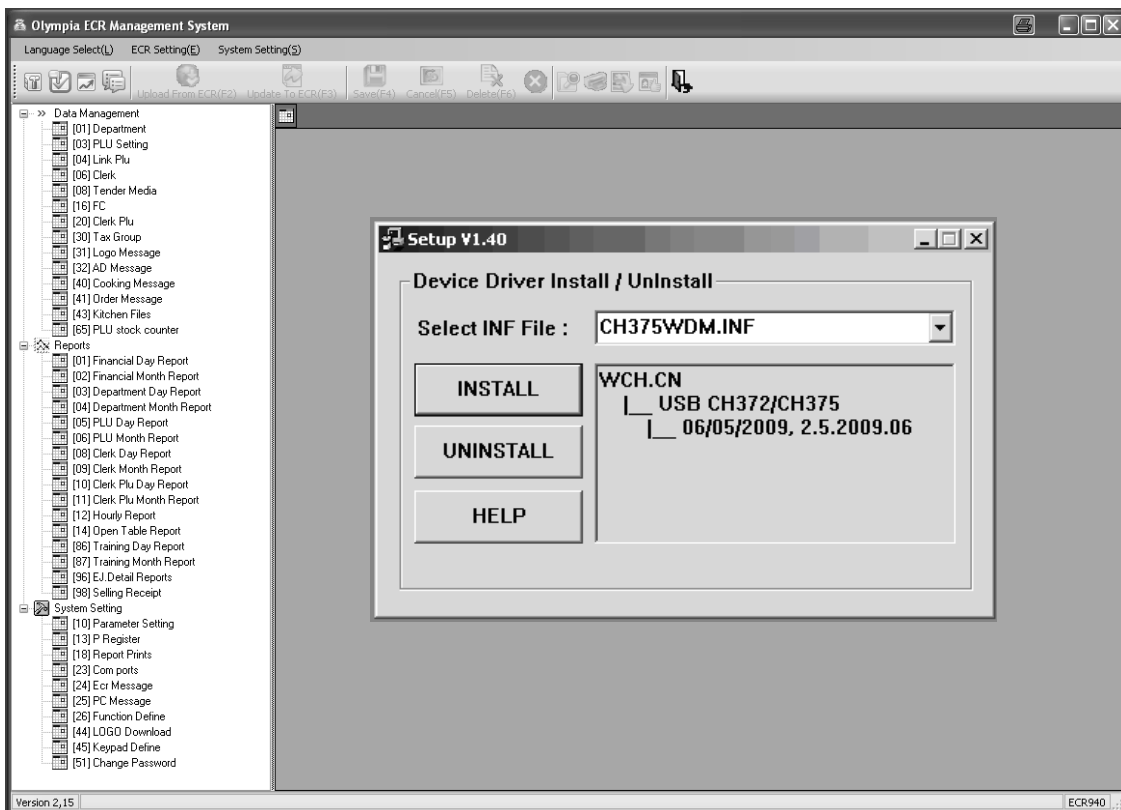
Olympia ECR Management System

Language Select(L) ECR Setting(E) System Setting(S)

Upload From ECR(F2) Update To ECR(F3) Save(F4) Cancel(F5) Delete(F6)

Data Management
[01] Department
[03] PLU Setting
[04] Link Plu
[06] Clerk
[08] Tender Media
[16] FC
[20] Clerk Plu
[30] Tax Group
[31] Logo Message
[32] AD Message
[40] Cooking Message
[41] Order Message
[43] Kitchen Files
[65] PLU stock counter
Reports
[01] Financial Day Report
[02] Financial Month Report
[03] Department Day Report
[04] Department Month Report
[05] PLU Day Report
[06] PLU Month Report
[08] Clerk Day Report
[09] Clerk Month Report
[10] Clerk Plu Day Report
[11] Clerk Plu Month Report
[12] Hourly Report
[14] Open Table Report
[86] Training Day Report
[87] Training Month Report
[96] EJ.Detail Reports
[98] Selling Receipt
System Setting
[10] Parameter Setting
[13] P Register
[18] Report Prints
[23] Com ports
[24] Ecr Message
[25] PC Message
[26] Function Define
[44] LOGO Download
[45] Keypad Define
[51] Change Password

Setup V1.40

Device Driver Install / UnInstall

Select INF File : CH375WDM.INF

INSTALL
UNINSTALL
HELP

WCH.CN
|__ USB CH372/CH375
|__ 06/05/2009, 2.5.2009.06

Version 2,15

ECR940